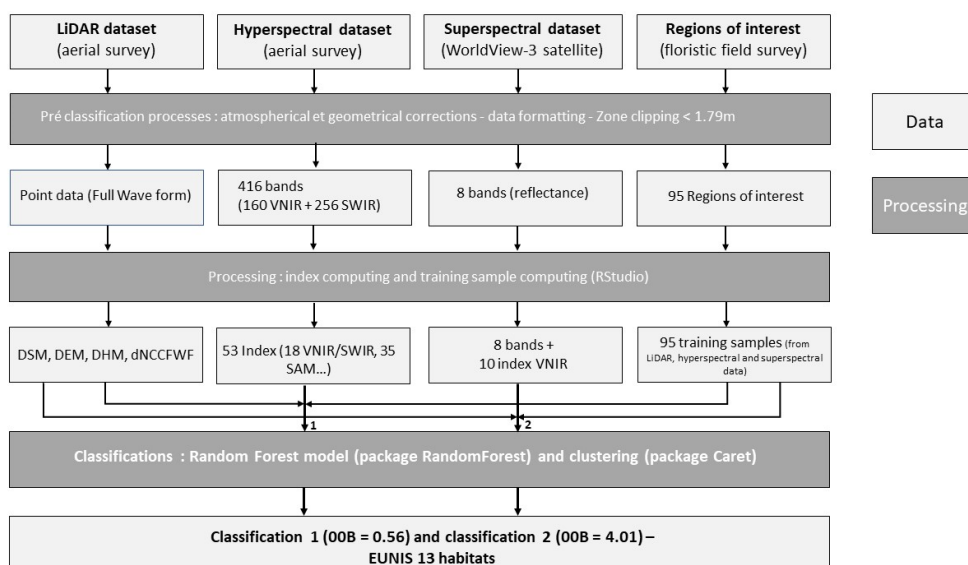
LiDAR dataset
(aerial survey)

Hyperspectral dataset
(aerial survey)

Superspectral dataset
(WorldView-3 satellite)

Regions of interest
(floristic field survey)

Pré classification processes : atmospherical et geometrical corrections - data formatting - Zone clipping < 1.79m

Point data (Full Wave form)

416 bands
(160 VNIR + 256 SWIR)

8 bands (reflectance)

95 Regions of interest

Processing : index computing and training sample computing (RStudio)

DSM, DEM, DHM, dNCCFWF

53 Index (18 VNIR/SWIR, 35 SAM...)

8 bands +
10 index VNIR

95 training samples (from LiDAR, hyperspectral and superspectral data)

1

2

Classifications : Random Forest model (package RandomForest) and clustering (package Caret)

Classification 1 (00B = 0.56) and classification 2 (00B = 4.01) –
EUNIS 13 habitats

Data

Processing